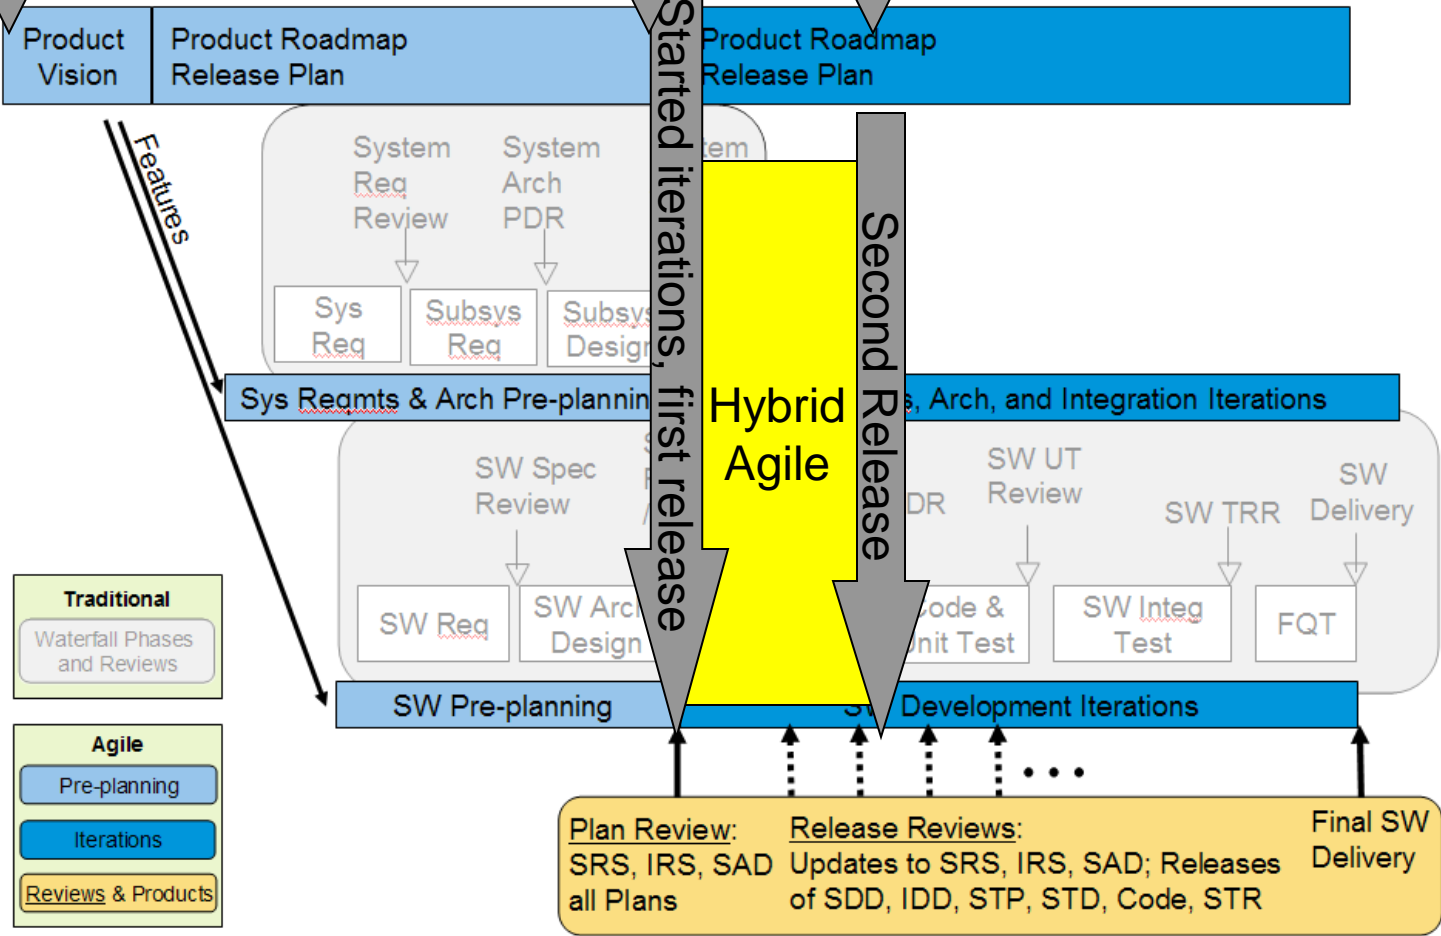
Product Vision

Product Roadmap
Release Plan

Started iterations, first release

Product Roadmap
Release Plan

Features

System Req Review

System Arch PDR

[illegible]tem

Second Release

Sys Req

Subsys Req

Subsys Desig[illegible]

Hybrid Agile

Sys Reqmts & Arch Pre-plannin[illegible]

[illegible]s, Arch, and Integration Iterations

SW Spec Review

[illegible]DR

SW UT Review

SW TRR

SW Delivery

SW Req

SW Arc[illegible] Design

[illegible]ode & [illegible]nit Test

SW Integ Test

FQT

Traditional
Waterfall Phases and Reviews

Agile
Pre-planning
Iterations
Reviews & Products

SW Pre-planning

S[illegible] Development Iterations

. . .

Plan Review:
SRS, IRS, SAD all Plans

Release Reviews:
Updates to SRS, IRS, SAD; Releases of SDD, IDD, STP, STD, Code, STR

Final SW Delivery